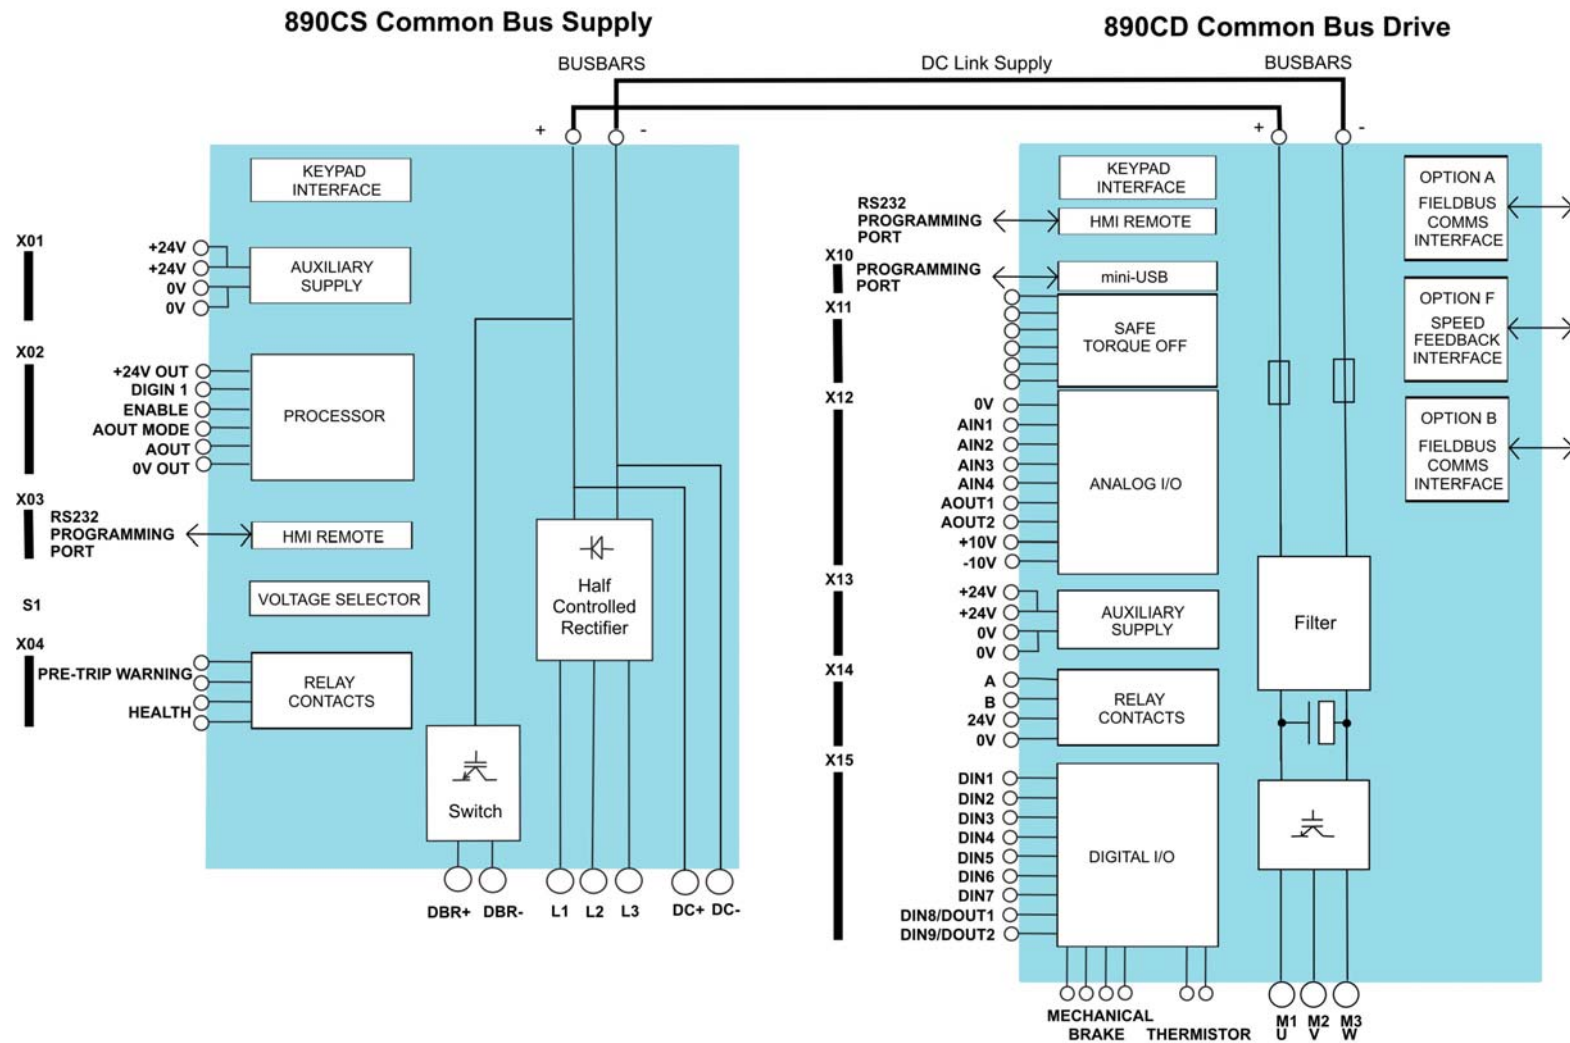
890CS Common Bus Supply

890CD Common Bus Drive

BUSBARS

DC Link Supply

BUSBARS

+ -

+ -

KEYPAD INTERFACE

X01
+24V
+24V
0V
0V
AUXILIARY SUPPLY

X02
+24V OUT
DIGIN 1
ENABLE
AOUT MODE
AOUT
0V OUT
PROCESSOR

X03
RS232 PROGRAMMING PORT
HMI REMOTE

S1
VOLTAGE SELECTOR

X04
PRE-TRIP WARNING
HEALTH
RELAY CONTACTS

Half Controlled Rectifier

Switch

DBR+ DBR- L1 L2 L3 DC+ DC-

KEYPAD INTERFACE

RS232 PROGRAMMING PORT
HMI REMOTE

X10
PROGRAMMING PORT
mini-USB

X11
SAFE TORQUE OFF

X12
0V
AIN1
AIN2
AIN3
AIN4
AOUT1
AOUT2
+10V
-10V
ANALOG I/O

X13
+24V
+24V
0V
0V
AUXILIARY SUPPLY

X14
A
B
24V
0V
RELAY CONTACTS

X15
DIN1
DIN2
DIN3
DIN4
DIN5
DIN6
DIN7
DIN8/DOUT1
DIN9/DOUT2
DIGITAL I/O

MECHANICAL BRAKE THERMISTOR

Filter

M1 U M2 V M3 W

OPTION A
FIELDBUS COMMS INTERFACE

OPTION F
SPEED FEEDBACK INTERFACE

OPTION B
FIELDBUS COMMS INTERFACE